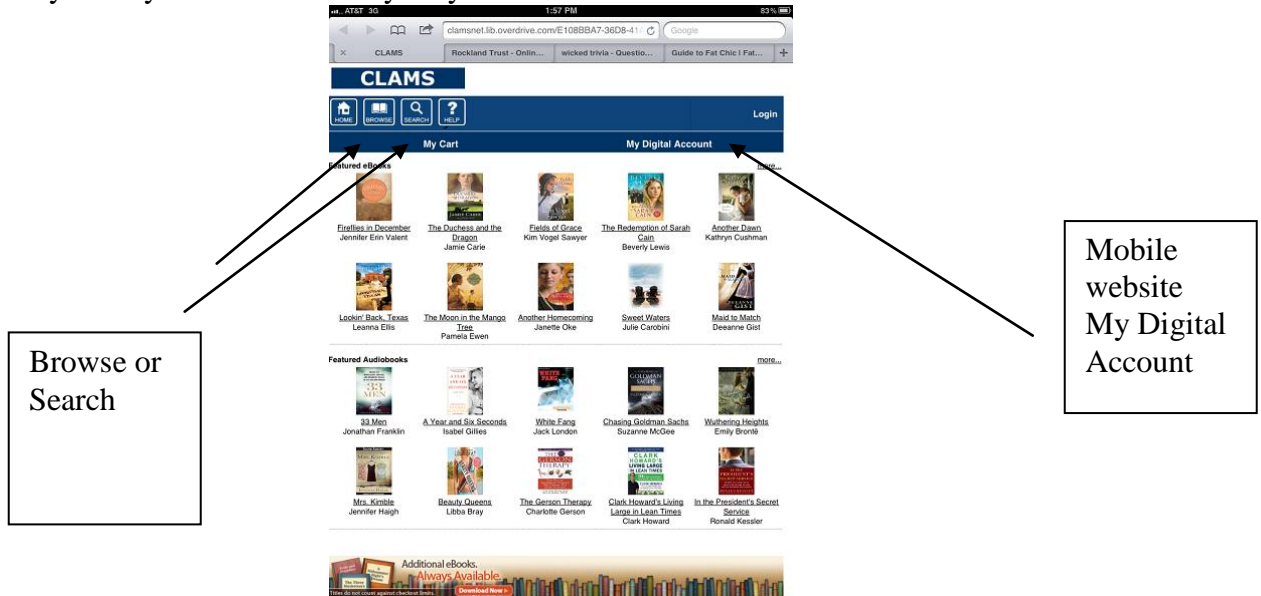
AT&T 3G 1:57 PM 83%

clamsnet.lib.overdrive.com/E108BBA7-36D8-41 Google

CLAMS | Rockland Trust - Onlin... | wicked trivia - Questio... | Guide to Fat Chic | Fat...

CLAMS

HOME BROWSE SEARCH HELP Login

My Cart My Digital Account

Featured eBooks more...

Fireflies in December Jennifer Erin Valent

The Duchess and the Dragon Jamie Carie

Fields of Grace Kim Vogel Sawyer

The Redemption of Sarah Cain Beverly Lewis

Another Dawn Kathryn Cushman

Lookin' Back, Texas Leanna Ellis

The Moon in the Mango Tree Pamela Ewen

Another Homecoming Janette Oke

Sweet Waters Julie Carobini

Maid to Match Deeanne Gist

Featured Audiobooks more...

33 Men Jonathan Franklin

A Year and Six Seconds Isabel Gillies

White Fang Jack London

Chasing Goldman Sachs Suzanne McGee

Wuthering Heights Emily Brontë

Mrs. Kimble Jennifer Haigh

Beauty Queens Libba Bray

The Gerson Therapy Charlotte Gerson

Clark Howard's Living Large in Lean Times Clark Howard

In the President's Secret Service Ronald Kessler

Additional eBooks. Always Available. Download Now »
Titles do not count against checkout limits.

Browse or Search

Mobile website My Digital Account